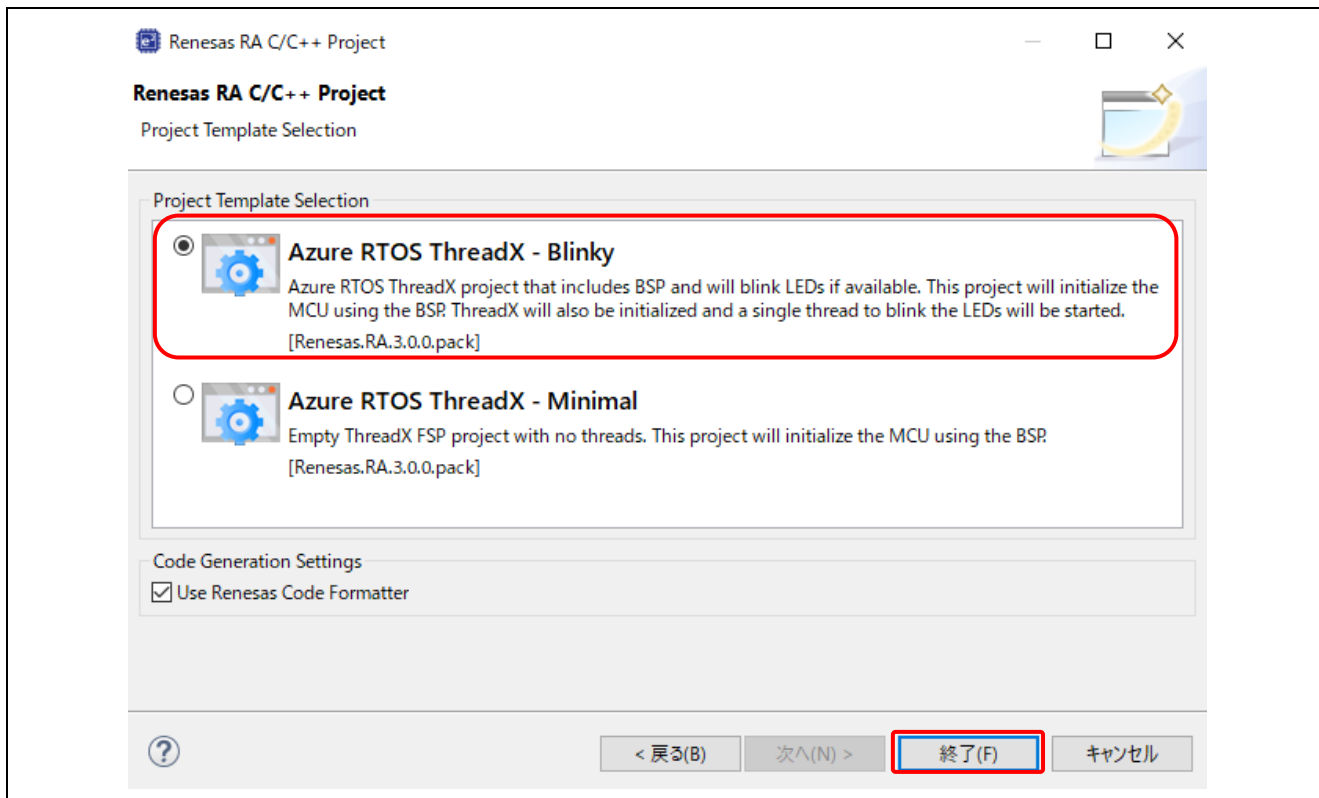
Renesas RA C/C++ Project

Renesas RA C/C++ Project

Project Template Selection

Project Template Selection

Azure RTOS ThreadX - Blinky

Azure RTOS ThreadX project that includes BSP and will blink LEDs if available. This project will initialize the MCU using the BSP. ThreadX will also be initialized and a single thread to blink the LEDs will be started.

[Renesas.RA.3.0.0.pack]

Azure RTOS ThreadX - Minimal

Empty ThreadX FSP project with no threads. This project will initialize the MCU using the BSP.

[Renesas.RA.3.0.0.pack]

Code Generation Settings

Use Renesas Code Formatter

?

< 戻る(B)

次へ(N) >

終了(F)

キャンセル